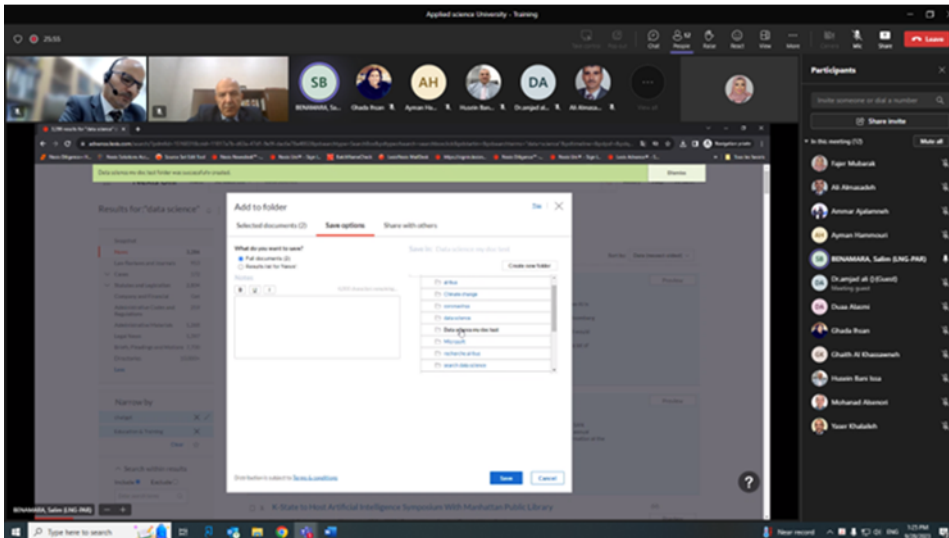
Applied science University - Training

25:55

Chat People Raise React View More Camera Mic Share Leave

SB AH DA

BENAMARA, Sa... Ghada Ihsan Ayman Ha... Husein Ban... Dr.amjad al... Ali Almaza...

Participants

Invite someone or dial a number

Share invite

In this meeting (12) Mute all

Fajer Mubarak
Ali Almazadeh
Ammar Ajalameh
Ayman Hammouri
BENAMARA, Salim (LNG-PAR)
Dr.amjad ali (Guest)
Meeting guest
Duaa Alazmi
Ghada Ihsan
Ghaith Al Khasawneh
Husein Bani Issa
Mohanad Alameri
Yaser Khalaileh

Data science my doc test folder was successfully created. Dismiss

Results for "data science"

Narrow by

Add to folder

Selected documents (2) Save options Share with others

What do you want to save?
Full documents (2)
Results list for Nexis®

Notes

B U I

Create new folder

arikus
Climate change
coronavirus
data science
Data science my doc test
Microsoft
noSlecticarikus
search data science

Save Cancel

Terms & conditions

K-State to Host Artificial Intelligence Symposium With Manhattan Public Library

BENAMARA, Salim (LNG-PAR)

Type here to search

1:25 PM